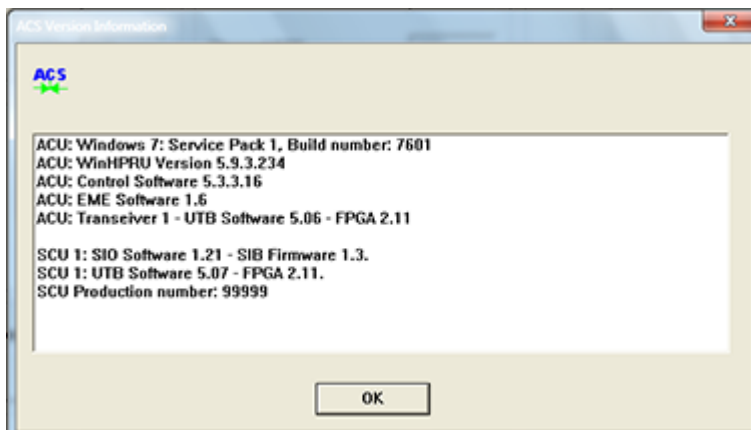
ACS Version Information

ACS

ACU: Windows 7: Service Pack 1, Build number: 7601
ACU: WinHPRU Version 5.9.3.234
ACU: Control Software 5.3.3.16
ACU: EME Software 1.6
ACU: Transeiver 1 - UTB Software 5.06 - FPGA 2.11

SCU 1: SIO Software 1.21 - SIB Firmware 1.3.
SCU 1: UTB Software 5.07 - FPGA 2.11.
SCU Production number: 99999

OK